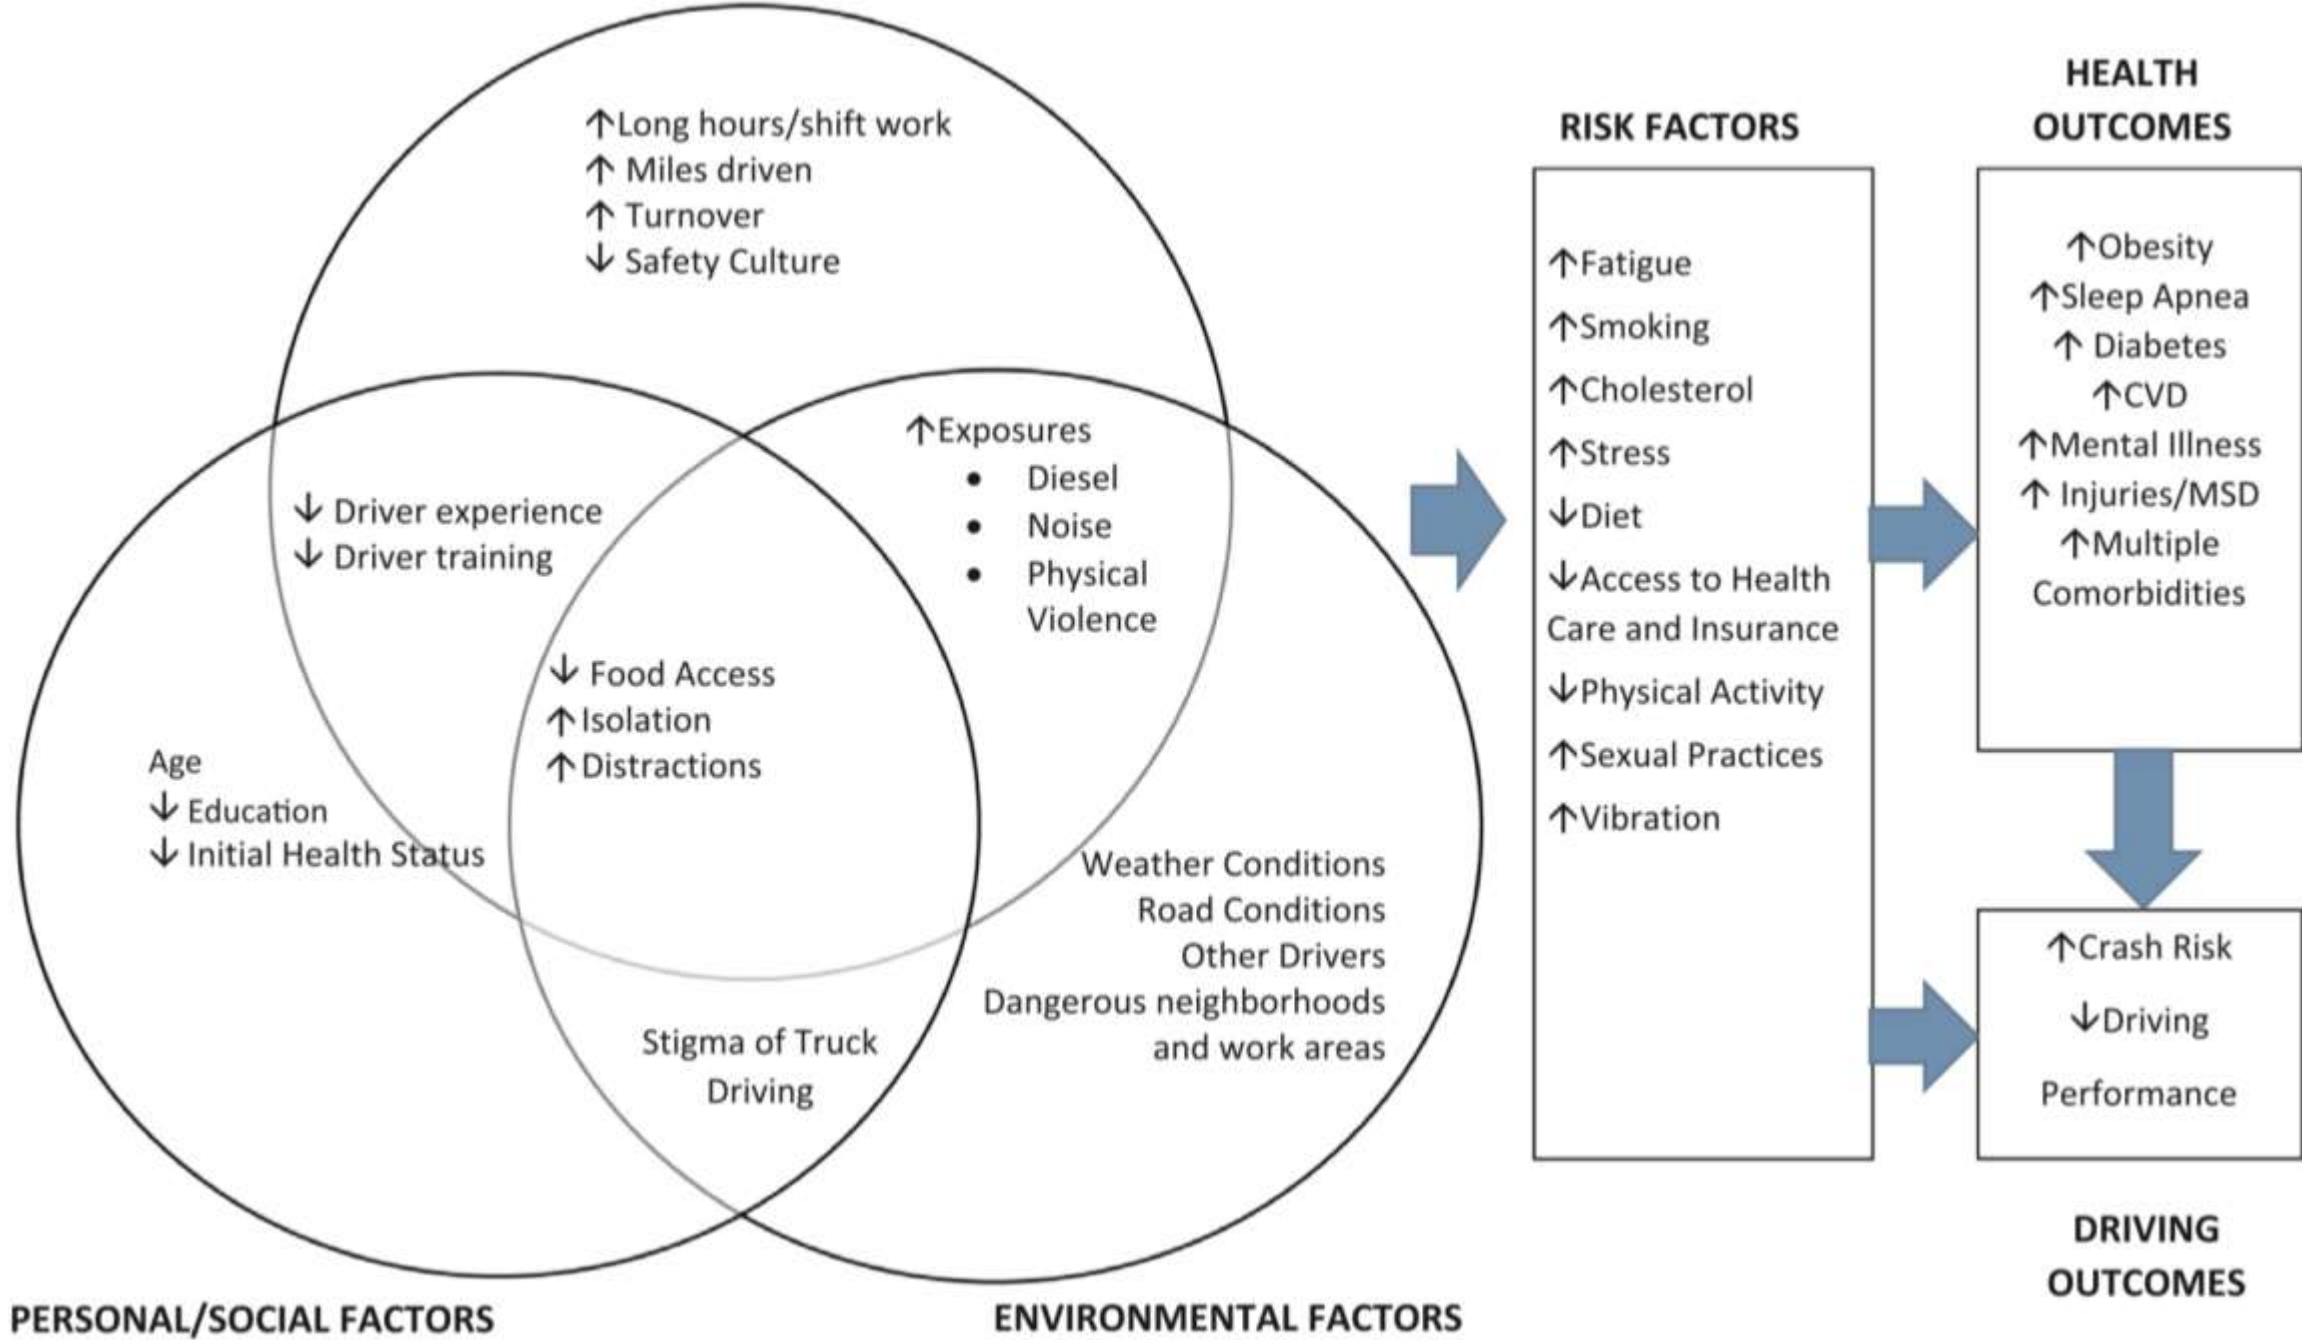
↑Long hours/shift work
↑ Miles driven
↑ Turnover
↓ Safety Culture

↓ Driver experience
↓ Driver training

↑Exposures
• Diesel
• Noise
• Physical Violence

↓ Food Access
↑Isolation
↑Distractions

Age
↓ Education
↓ Initial Health Status

Weather Conditions
Road Conditions
Other Drivers
Dangerous neighborhoods and work areas

Stigma of Truck Driving

PERSONAL/SOCIAL FACTORS

ENVIRONMENTAL FACTORS

RISK FACTORS

↑Fatigue
↑Smoking
↑Cholesterol
↑Stress
↓Diet
↓Access to Health Care and Insurance
↓Physical Activity
↑Sexual Practices
↑Vibration

HEALTH OUTCOMES

↑Obesity
↑Sleep Apnea
↑ Diabetes
↑CVD
↑Mental Illness
↑ Injuries/MSD
↑Multiple Comorbidities

↑Crash Risk
↓Driving Performance

DRIVING OUTCOMES